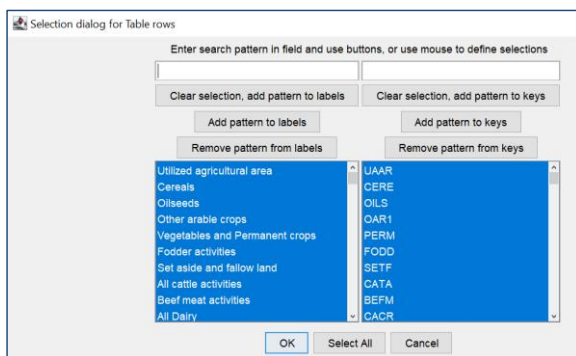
Selection dialog for Table rows

Enter search pattern in field and use buttons, or use mouse to define selections

Clear selection, add pattern to labels

Clear selection, add pattern to keys

Add pattern to labels

Add pattern to keys

Remove pattern from labels

Remove pattern from keys

Utilized agricultural area
Cereals
Oilseeds
Other arable crops
Vegetables and Permanent crops
Fodder activities
Set aside and fallow land
All cattle activities
Beef meat activities
All Dairy

UAAR
CERE
OILS
OAR1
PERM
FODD
SETF
CATA
BEFM
CACR

OK
Select All
Cancel